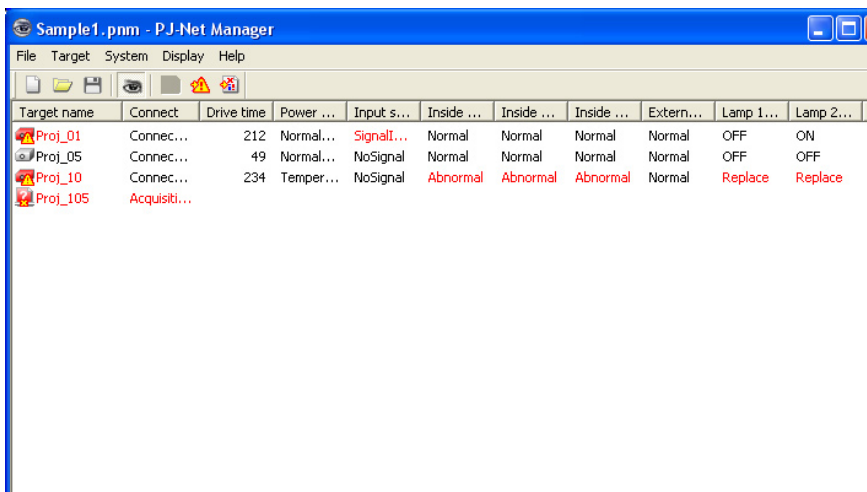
Sample1.pnm - PJ-Net Manager

File Target System Display Help

| Target name | Connect | Drive time | Power ... | Input s... | Inside ... | Inside ... | Inside ... | Extern... | Lamp 1... | Lamp 2... |
|---|---|---|---|---|---|---|---|---|---|---|
| Proj_01 | Connec... | 212 | Normal... | SignalI... | Normal | Normal | Normal | Normal | OFF | ON |
| Proj_05 | Connec... | 49 | Normal... | NoSignal | Normal | Normal | Normal | Normal | OFF | OFF |
| Proj_10 | Connec... | 234 | Temper... | NoSignal | Abnormal | Abnormal | Abnormal | Normal | Replace | Replace |
| Proj_105 | Acquisiti... | | | | | | | | | |